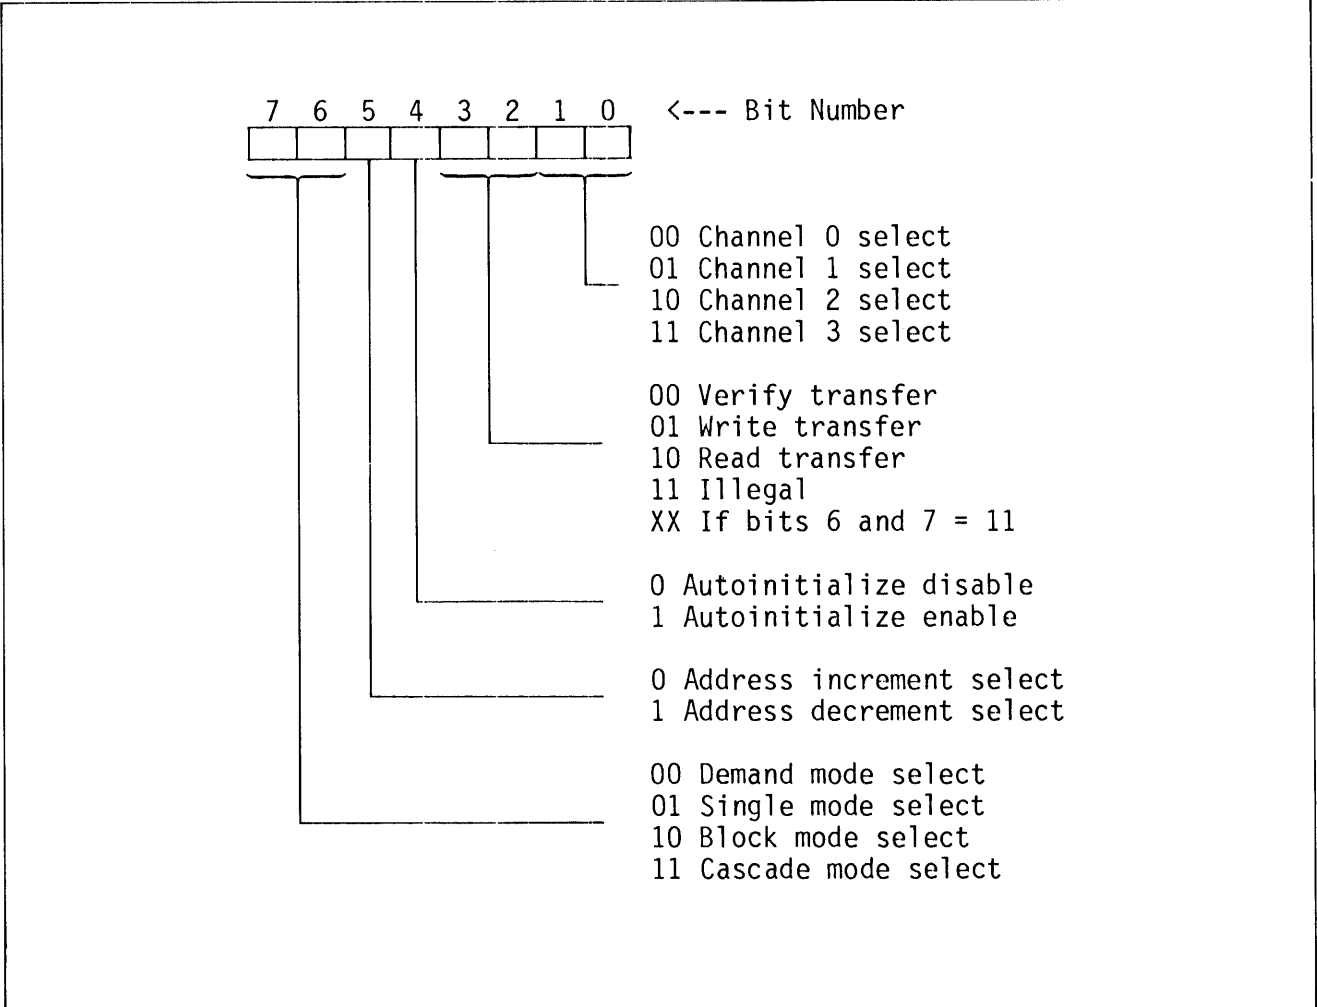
7 6 5 4 3 2 1 0 <--- Bit Number

00 Channel 0 select
01 Channel 1 select
10 Channel 2 select
11 Channel 3 select

00 Verify transfer
01 Write transfer
10 Read transfer
11 Illegal
XX If bits 6 and 7 = 11

0 Autoinitialize disable
1 Autoinitialize enable

0 Address increment select
1 Address decrement select

00 Demand mode select
01 Single mode select
10 Block mode select
11 Cascade mode select